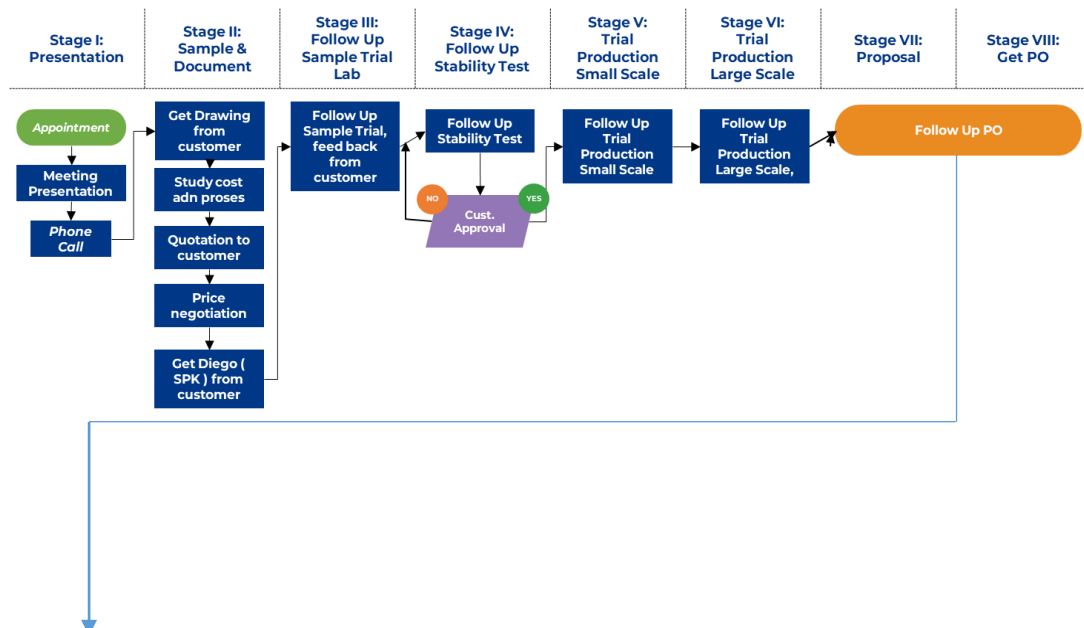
Stage I: Presentation

Stage II: Sample & Document

Stage III: Follow Up Sample Trial Lab

Stage IV: Follow Up Stability Test

Stage V: Trial Production Small Scale

Stage VI: Trial Production Large Scale

Stage VII: Proposal

Stage VIII: Get PO

Appointment

Meeting Presentation

Phone Call

Get Drawing from customer

Study cost adn proses

Quotation to customer

Price negotiation

Get Diego ( SPK ) from customer

Follow Up Sample Trial, feed back from customer

Follow Up Stability Test

NO

Cust. Approval

YES

Follow Up Trial Production Small Scale

Follow Up Trial Production Large Scale,

Follow Up PO